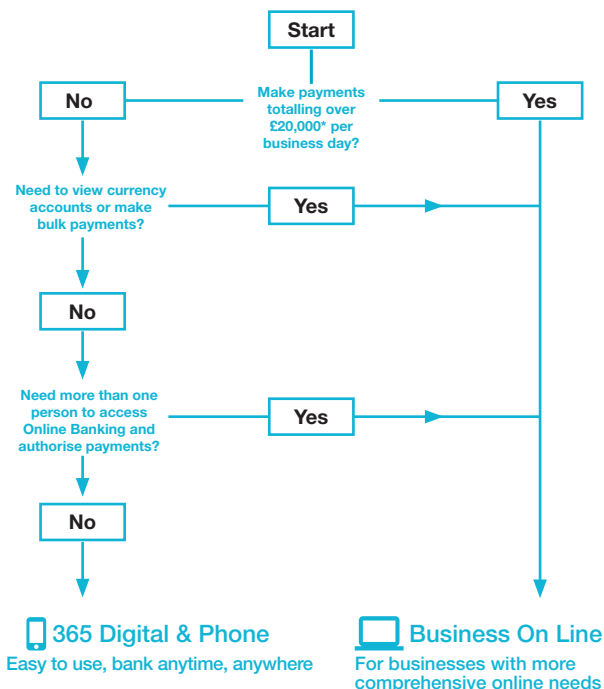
Start

Make payments totalling over £20,000* per business day?

No

Yes

Need to view currency accounts or make bulk payments?

Yes

No

Need more than one person to access Online Banking and authorise payments?

Yes

No

365 Digital & Phone
Easy to use, bank anytime, anywhere

Business On Line
For businesses with more comprehensive online needs